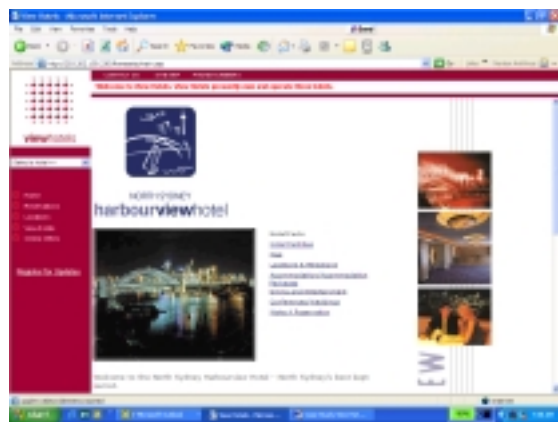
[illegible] - Microsoft Internet Explorer

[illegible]

Welcome to View Hotels. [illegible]

viewhotels

NORTH SYDNEY

harbourviewhotel

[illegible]

Register for Updates

Welcome to the North Sydney Harbourview Hotel - North Sydney's best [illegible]

start